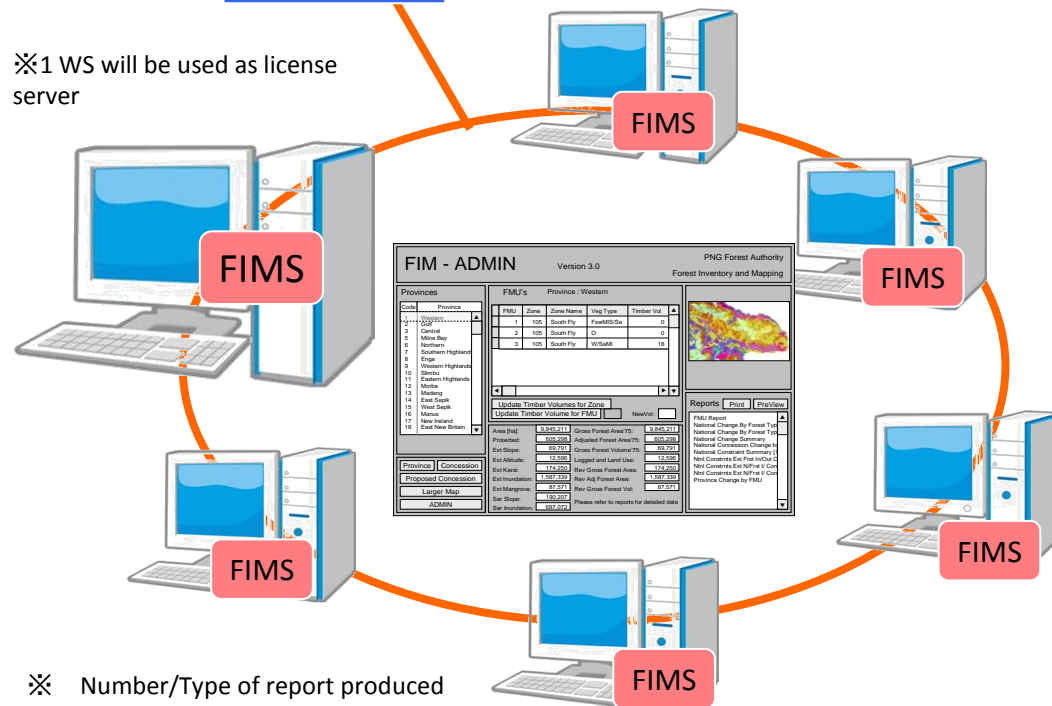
※1 WS will be used as license server

FIMS

FIMS

FIMS

FIMS

FIM - ADMIN Version 3.0 PNG Forest Authority Forest Inventory and Mapping

Provinces

| Code | Province |
|---|---|
| 1 | Western |
| 2 | Gulf |
| 3 | Central |
| 5 | Milne Bay |
| 6 | Northern |
| 7 | Southern Highlands |
| 8 | Enga |
| 9 | Western Highlands |
| 10 | Simbu |
| 11 | Eastern Highlands |
| 12 | Morbe |
| 13 | Madang |
| 14 | East Sepik |
| 15 | West Sepik |
| 16 | Manus |
| 17 | New Ireland |
| 18 | East New Britain |

FMU's Province : Western

| FMU | Zone | Zone Name | Veg Type | Timber Vol |
|---|---|---|---|---|
| 1 | 105 | South Fly | FswMIS/Sa | 0 |
| 2 | 105 | South Fly | O | 0 |
| 3 | 105 | South Fly | W/SaMI | 18 |

Update Timber Volumes for Zone
Update Timber Volume for FMU NewVol:

Area [ha]: 9,845,211 Gross Forest Area'75: 9,845,211
Protected: 605,298 Adjusted Forest Area'75: 605,298
Ext Slope: 69,791 Gross Forest Volume'75: 69,791
Ext Altitude: 12,596 Logged and Land Use: 12,596
Ext Karst: 174,250 Rev Gross Forest Area: 174,250
Ext Inundation: 1,587,339 Rev Adj Forest Area: 1,587,339
Ext Mangrove: 87,571 Rev Gross Forest Vol: 87,571
Sar Slope: 190,207
Sar Inundation: 687,072 Please refer to reports for detailed data

Province Concession
Proposed Concession
Larger Map
ADMIN

Reports Print PreView
FMU Report
National Change By Forest Typ
National Change By Forest Typ
National Change Summary
National Concession Change b
National Constraint Summary [
Ntnl Constrnts Ext Frst In/Out C
Ntnl Constrnts Ext N/Frst I/ Con
Ntnl Constrnts Ext N/Frst I/ Con
Province Change by FMU

FIMS

FIMS

FIMS

FIMS

※ Number/Type of report produced